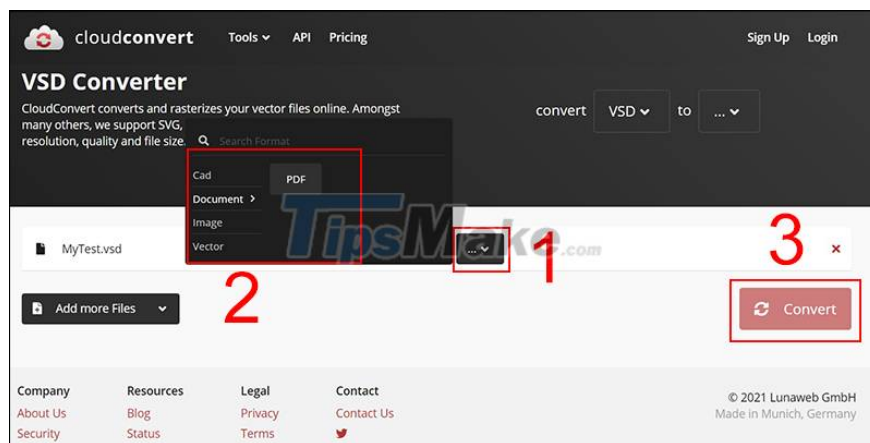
cloudconvert Tools API Pricing Sign Up Login

VSD Converter

CloudConvert converts and rasterizes your vector files online. Amongst many others, we support SVG, resolution, quality and file size.

Search Format

Cad
Document
Image
Vector

PDF

convert VSD to ...

TipsMake.com

MyTest.vsd

...

1

3

×

2

Add more Files

Convert

Company
About Us
Security

Resources
Blog
Status

Legal
Privacy
Terms

Contact
Contact Us

© 2021 Lunaweb GmbH
Made in Munich, Germany